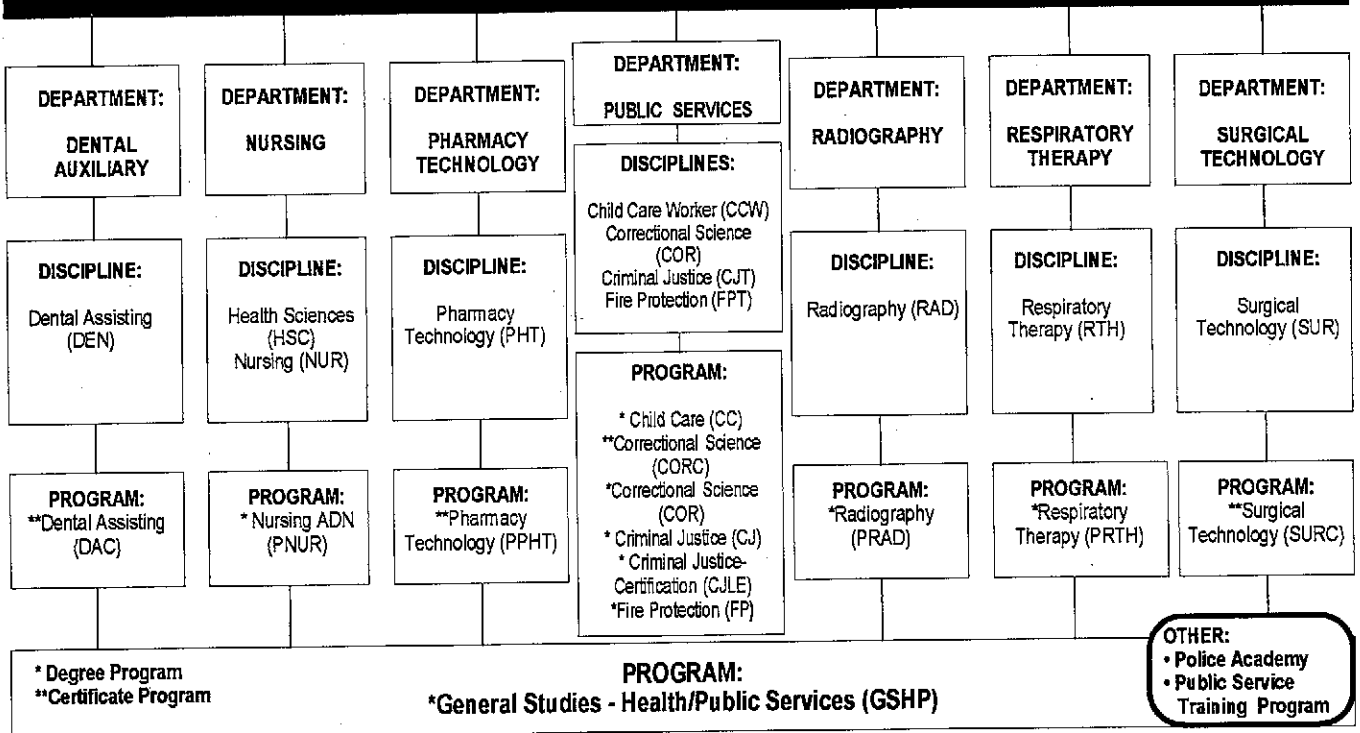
DEPARTMENT:
DENTAL AUXILIARY

DISCIPLINE:
Dental Assisting (DEN)

PROGRAM:
**Dental Assisting (DAC)

DEPARTMENT:
NURSING

DISCIPLINE:
Health Sciences (HSC)
Nursing (NUR)

PROGRAM:
* Nursing ADN (PNUR)

DEPARTMENT:
PHARMACY TECHNOLOGY

DISCIPLINE:
Pharmacy Technology (PHT)

PROGRAM:
**Pharmacy Technology (PPHT)

DEPARTMENT:
PUBLIC SERVICES

DISCIPLINES:
Child Care Worker (CCW)
Correctional Science (COR)
Criminal Justice (CJT)
Fire Protection (FPT)

PROGRAM:
* Child Care (CC)
**Correctional Science (CORC)
*Correctional Science (COR)
* Criminal Justice (CJ)
* Criminal Justice-Certification (CJLE)
*Fire Protection (FP)

DEPARTMENT:
RADIOGRAPHY

DISCIPLINE:
Radiography (RAD)

PROGRAM:
*Radiography (PRAD)

DEPARTMENT:
RESPIRATORY THERAPY

DISCIPLINE:
Respiratory Therapy (RTH)

PROGRAM:
*Respiratory Therapy (PRTH)

DEPARTMENT:
SURGICAL TECHNOLOGY

DISCIPLINE:
Surgical Technology (SUR)

PROGRAM:
**Surgical Technology (SURC)

OTHER:
• Police Academy
• Public Service Training Program

* Degree Program
**Certificate Program

PROGRAM:
*General Studies - Health/Public Services (GSHP)